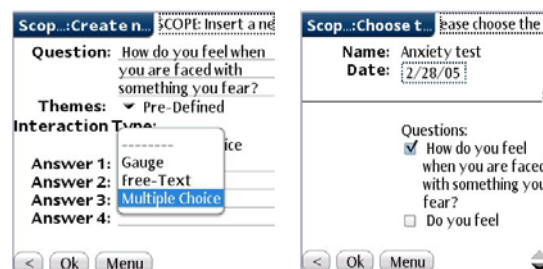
Scop...:Create n... SCOPE: Insert a ne

Question: How do you feel when you are faced with something you fear?
Themes: ▾ Pre-Defined
Interaction Type:
--------
Gauge
free-Text
Multiple Choice
ice
Answer 1:
Answer 2:
Answer 3:
Answer 4:

< Ok Menu

Scop...:Choose t... ease choose the

Name: Anxiety test
Date: 2/28/05

Questions:
☑ How do you feel when you are faced with something you fear?
☐ Do you feel

< Ok Menu